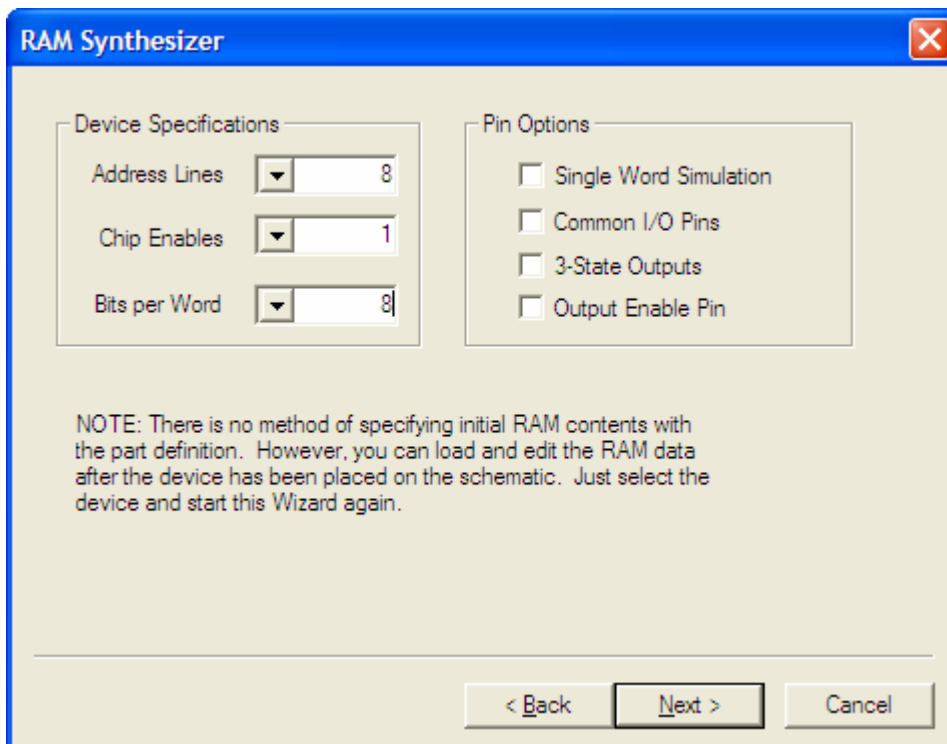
RAM Synthesizer

Device Specifications

Address Lines 8

Chip Enables 1

Bits per Word 8

Pin Options

Single Word Simulation

Common I/O Pins

3-State Outputs

Output Enable Pin

NOTE: There is no method of specifying initial RAM contents with the part definition. However, you can load and edit the RAM data after the device has been placed on the schematic. Just select the device and start this Wizard again.

< Back

Next >

Cancel